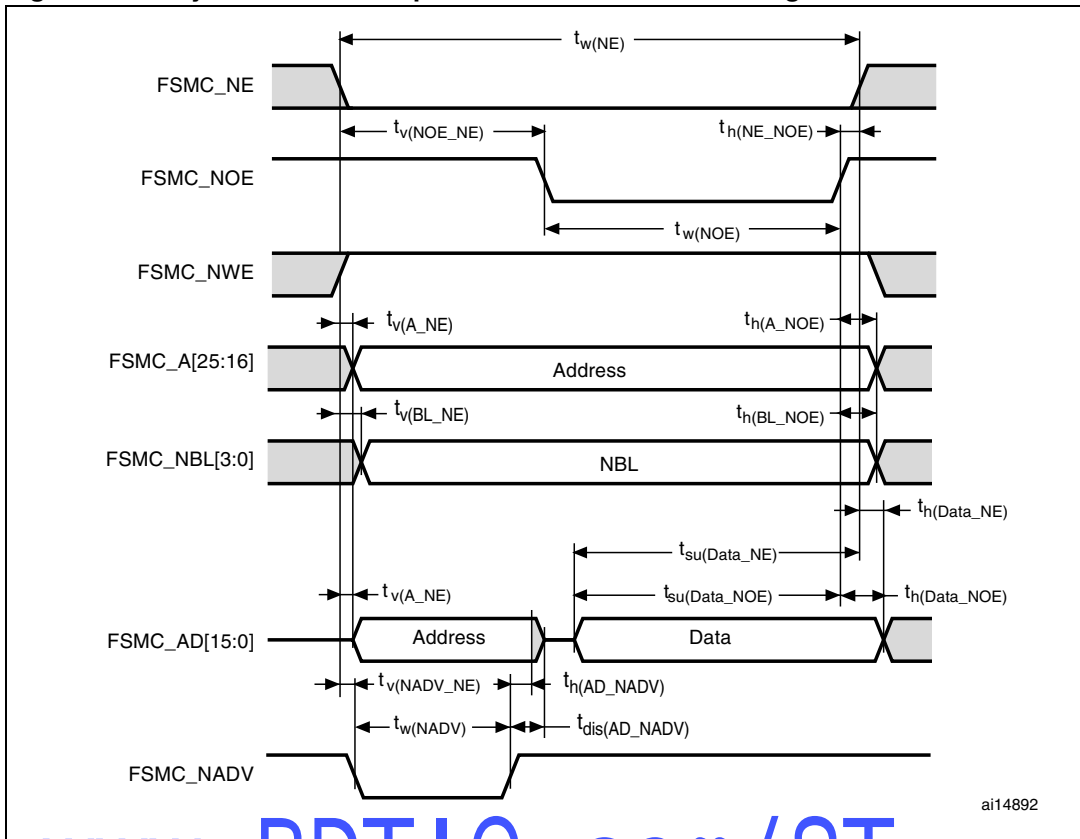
$t_{w(NE)}$

FSMC_NE

$t_{v(NOE\_NE)}$

$t_{h(NE\_NOE)}$

FSMC_NOE

$t_{w(NOE)}$

FSMC_NWE

$t_{v(A\_NE)}$

$t_{h(A\_NOE)}$

FSMC_A[25:16]

Address

$t_{v(BL\_NE)}$

$t_{h(BL\_NOE)}$

FSMC_NBL[3:0]

NBL

$t_{h(Data\_NE)}$

$t_{su(Data\_NE)}$

$t_{v(A\_NE)}$

$t_{su(Data\_NOE)}$

$t_{h(Data\_NOE)}$

FSMC_AD[15:0]

Address

Data

$t_{v(NADV\_NE)}$

$t_{h(AD\_NADV)}$

$t_{w(NADV)}$

$t_{dis(AD\_NADV)}$

FSMC_NADV

ai14892